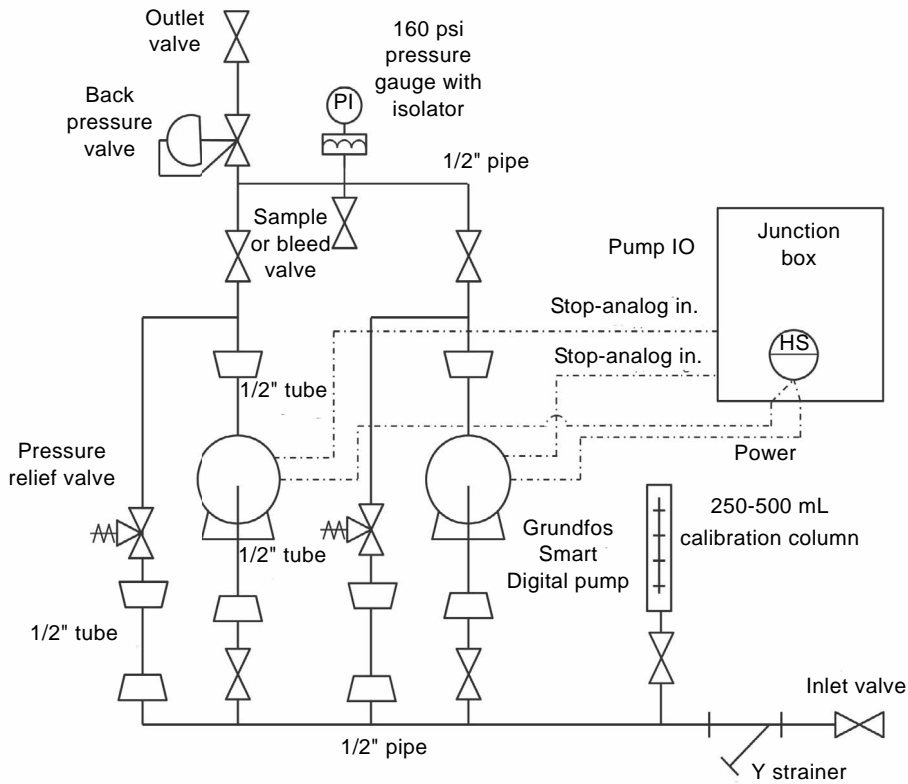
Outlet valve

160 psi pressure gauge with isolator

PI

Back pressure valve

1/2" pipe

Sample or bleed valve

Pump IO

Junction box

Stop-analog in.

Stop-analog in.

HS

1/2" tube

Pressure relief valve

Power

250-500 mL calibration column

1/2" tube

Grundfos Smart Digital pump

1/2" tube

Inlet valve

1/2" pipe

Y strainer